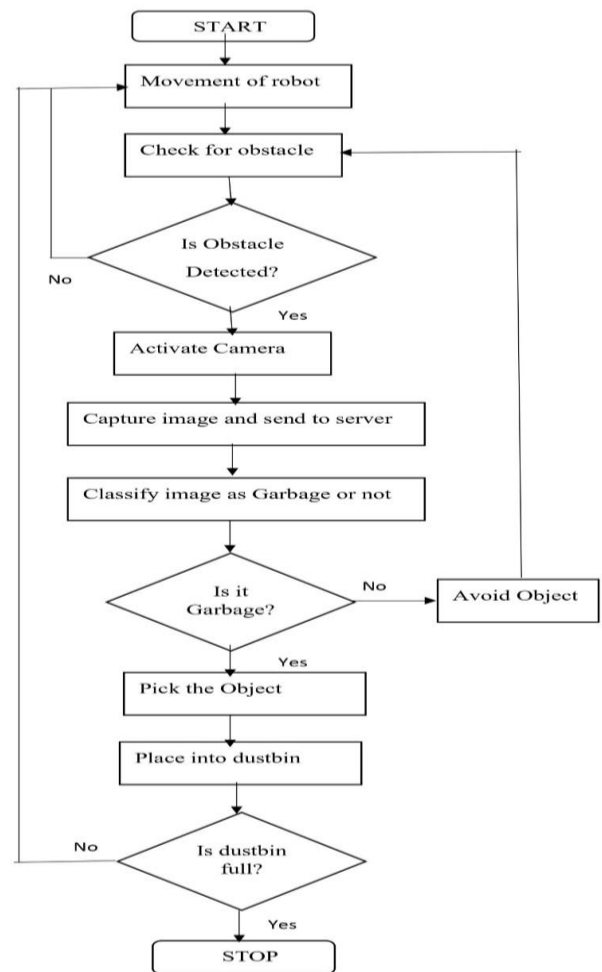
START

Movement of robot

Check for obstacle

Is Obstacle Detected?

No

Yes

Activate Camera

Capture image and send to server

Classify image as Garbage or not

Is it Garbage?

No

Avoid Object

Yes

Pick the Object

Place into dustbin

No

Is dustbin full?

Yes

STOP